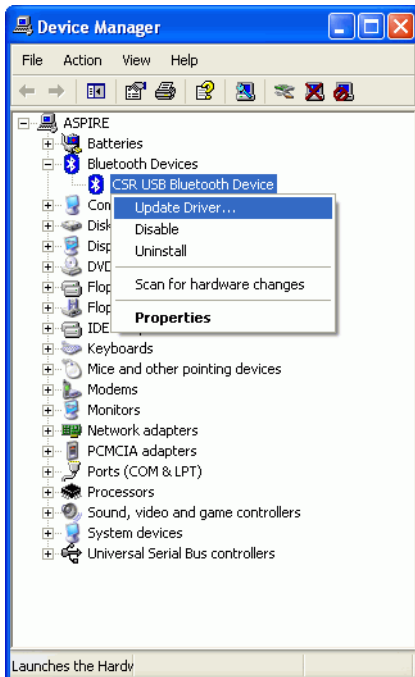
Device Manager

File Action View Help

ASPIRE
Batteries
Bluetooth Devices
CSR USB Bluetooth Device
Com
Disk
Disp
DVD
Flop
Flop
IDE
Keyboards
Mice and other pointing devices
Modems
Monitors
Network adapters
PCMCIA adapters
Ports (COM & LPT)
Processors
Sound, video and game controllers
System devices
Universal Serial Bus controllers

Update Driver...
Disable
Uninstall
Scan for hardware changes
Properties

Launches the Hardv